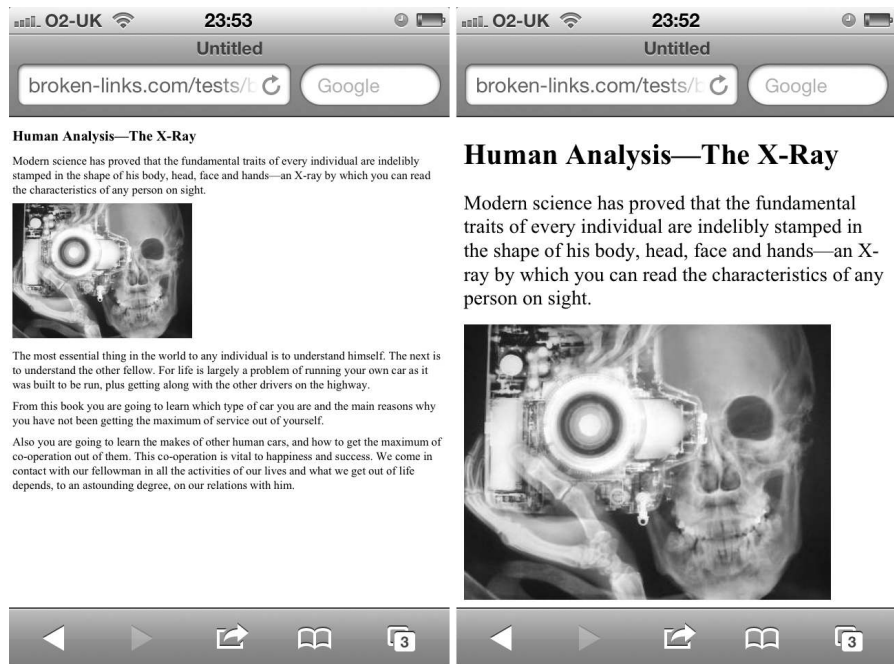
O2-UK 23:53
Untitled
broken-links.com/tests/
Google

Human Analysis—The X-Ray

Modern science has proved that the fundamental traits of every individual are indelibly stamped in the shape of his body, head, face and hands—an X-ray by which you can read the characteristics of any person on sight.

The most essential thing in the world to any individual is to understand himself. The next is to understand the other fellow. For life is largely a problem of running your own car as it was built to be run, plus getting along with the other drivers on the highway.

From this book you are going to learn which type of car you are and the main reasons why you have not been getting the maximum of service out of yourself.

Also you are going to learn the makes of other human cars, and how to get the maximum of co-operation out of them. This co-operation is vital to happiness and success. We come in contact with our fellowman in all the activities of our lives and what we get out of life depends, to an astounding degree, on our relations with him.

3

O2-UK 23:52
Untitled
broken-links.com/tests/
Google

Human Analysis—The X-Ray

Modern science has proved that the fundamental traits of every individual are indelibly stamped in the shape of his body, head, face and hands—an X-ray by which you can read the characteristics of any person on sight.

3